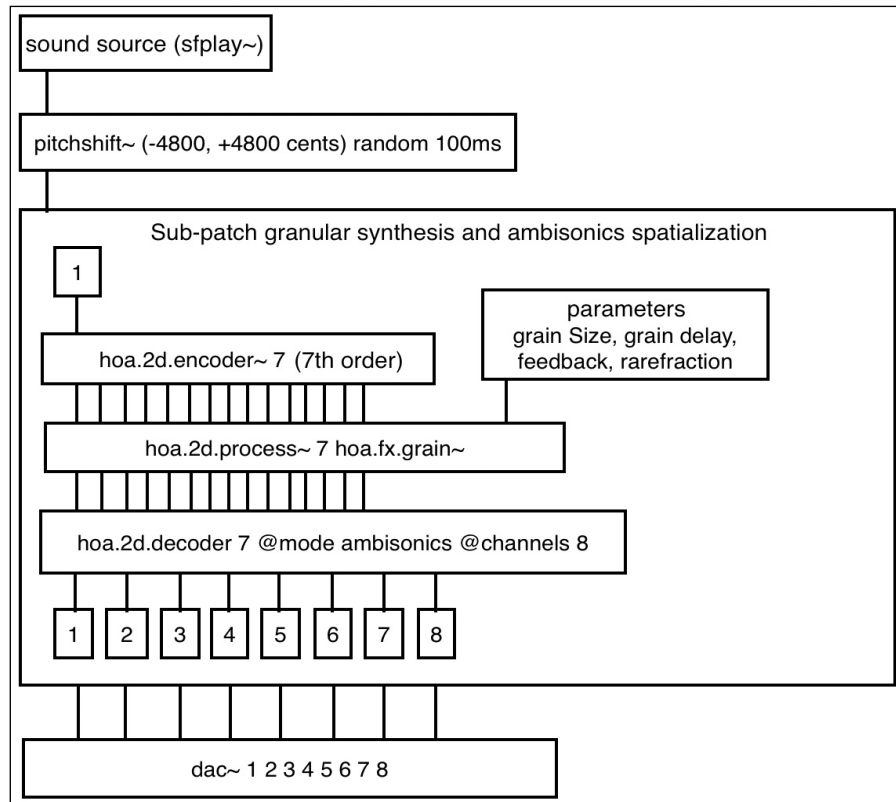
sound source (sfplay~)

pitchshift~ (-4800, +4800 cents) random 100ms

Sub-patch granular synthesis and ambisonics spatialization

1

hoa.2d.encoder~ 7 (7th order)

parameters
grain Size, grain delay,
feedback, rarefraction

hoa.2d.process~ 7 hoa.fx.grain~

hoa.2d.decoder 7 @mode ambisonics @channels 8

1 2 3 4 5 6 7 8

dac~ 1 2 3 4 5 6 7 8